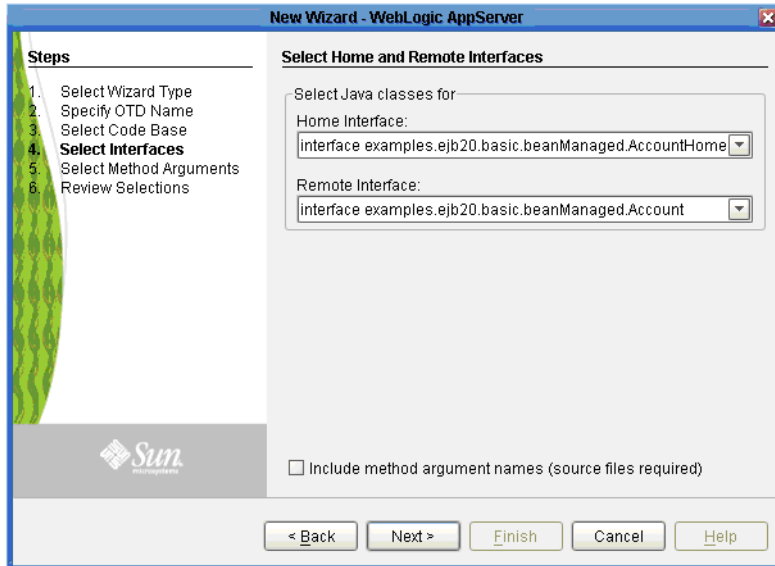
New Wizard - WebLogic AppServer

Steps

1. Select Wizard Type
2. Specify OTD Name
3. Select Code Base
4. Select Interfaces
5. Select Method Arguments
6. Review Selections

Sun microsystems

Select Home and Remote Interfaces

Select Java classes for

Home Interface:

interface examples.ejb20.basic.beanManaged.AccountHome

Remote Interface:

interface examples.ejb20.basic.beanManaged.Account

Include method argument names (source files required)

< Back Next > Finish Cancel Help